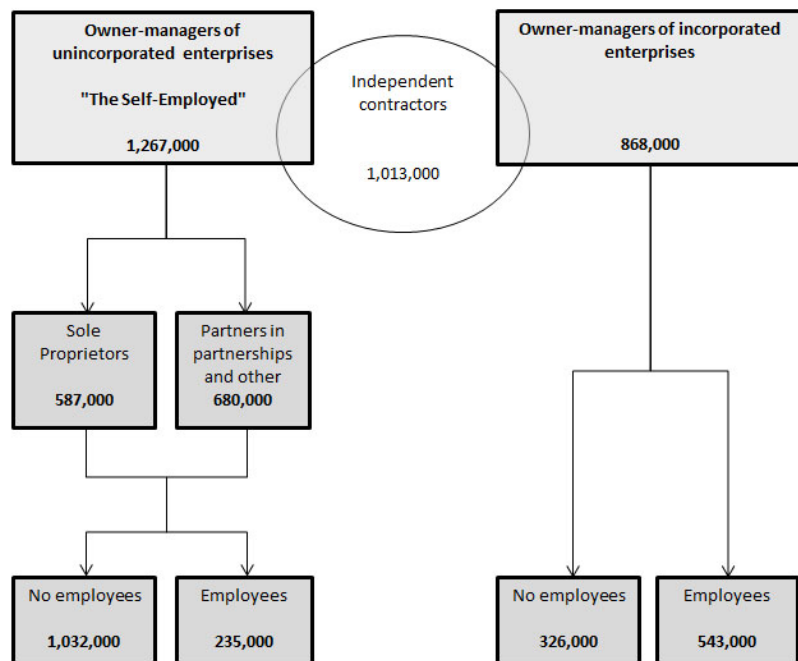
Owner-managers of unincorporated enterprises

"The Self-Employed"

1,267,000

Independent contractors

1,013,000

Owner-managers of incorporated enterprises

868,000

Sole Proprietors

587,000

Partners in partnerships and other

680,000

No employees

1,032,000

Employees

235,000

No employees

326,000

Employees

543,000